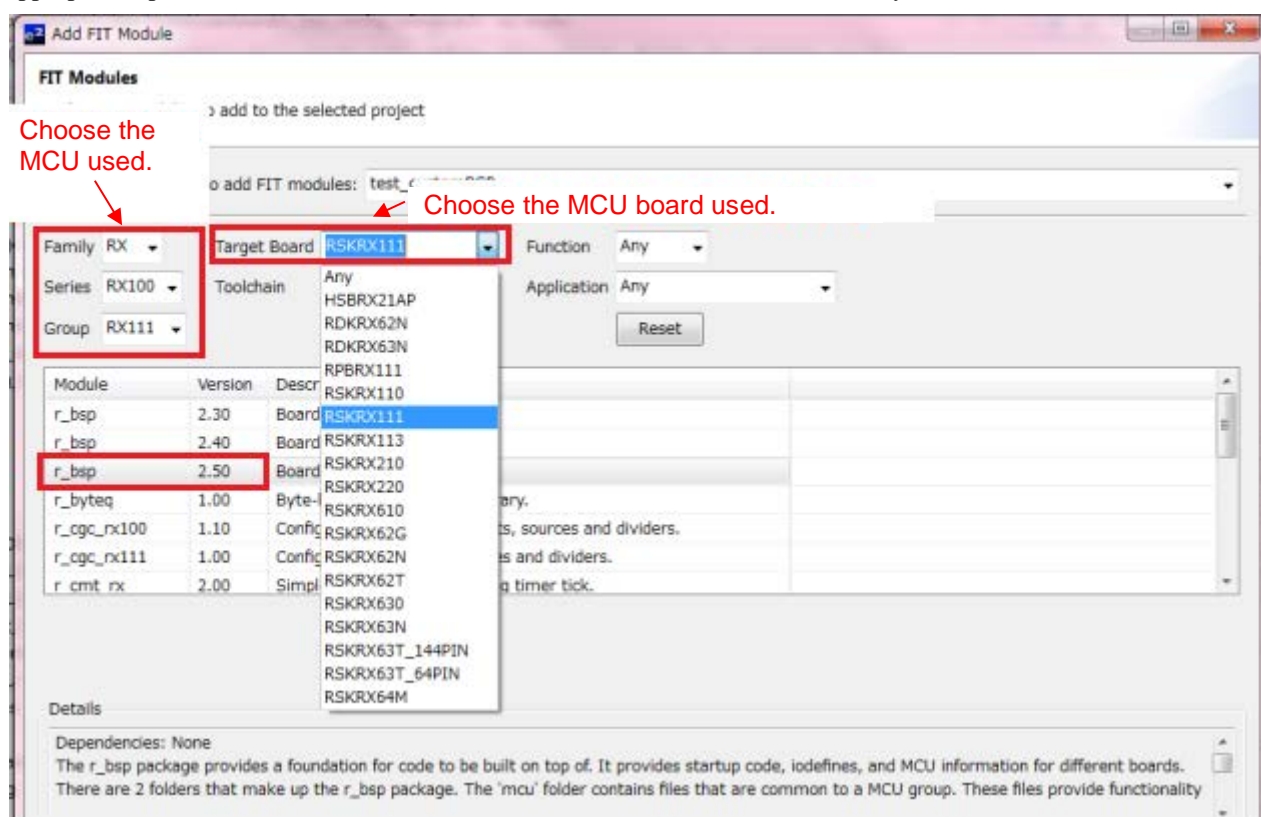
Add FIT Module

FIT Modules

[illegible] add to the selected project

Choose the MCU used.

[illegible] add FIT modules: test_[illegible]

Choose the MCU board used.

Family RX
Series RX100
Group RX111

Target Board RSKRX111
Toolchain

Function Any
Application Any
Reset

Any
HSBRX21AP
RDKRX62N
RDKRX63N
RPBRX111
RSKRX110
RSKRX111
RSKRX113
RSKRX210
RSKRX220
RSKRX610
RSKRX62G
RSKRX62N
RSKRX62T
RSKRX630
RSKRX63N
RSKRX63T_144PIN
RSKRX63T_64PIN
RSKRX64M

| Module | Version | Descr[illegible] |
|---|---|---|
| r_bsp | 2.30 | Board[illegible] |
| r_bsp | 2.40 | Board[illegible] |
| r_bsp | 2.50 | Board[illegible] |
| r_byteq | 1.00 | Byte-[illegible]ary. |
| r_cgc_rx100 | 1.10 | Confi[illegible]ts, sources and dividers. |
| r_cgc_rx111 | 1.00 | Confi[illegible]s and dividers. |
| r_cmt_rx | 2.00 | Simpl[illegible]g timer tick. |

Details

Dependencies: None
The r_bsp package provides a foundation for code to be built on top of. It provides startup code, iodefines, and MCU information for different boards. There are 2 folders that make up the r_bsp package. The 'mcu' folder contains files that are common to a MCU group. These files provide functionality